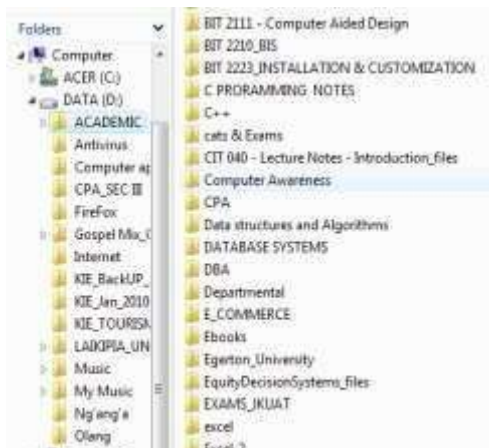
Folders

Computer
ACER (C:)
DATA (D:)
ACADEMIC
Antivirus
Computer ap
CPA_SEC III
FireFox
Gospel Mix_(
Internet
KIE_BackUP_
KIE_Jan_2010
KIE_TOURISN
LAIKIPIA_UN
Music
My Music
Ng'ang'a
Olang

BIT 2111 - Computer Aided Design
BIT 2210_BIS
BIT 2223_INSTALLATION & CUSTOMIZATION
C PRORAMMING NOTES
C++
cats & Exams
CIT 040 - Lecture Notes - Introduction_files
Computer Awareness
CPA
Data structures and Algorithms
DATABASE SYSTEMS
DBA
Departmental
E_COMMERCE
Ebooks
Egerton_University
EquityDecisionSystems_files
EXAMS_JKUAT
excel
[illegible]